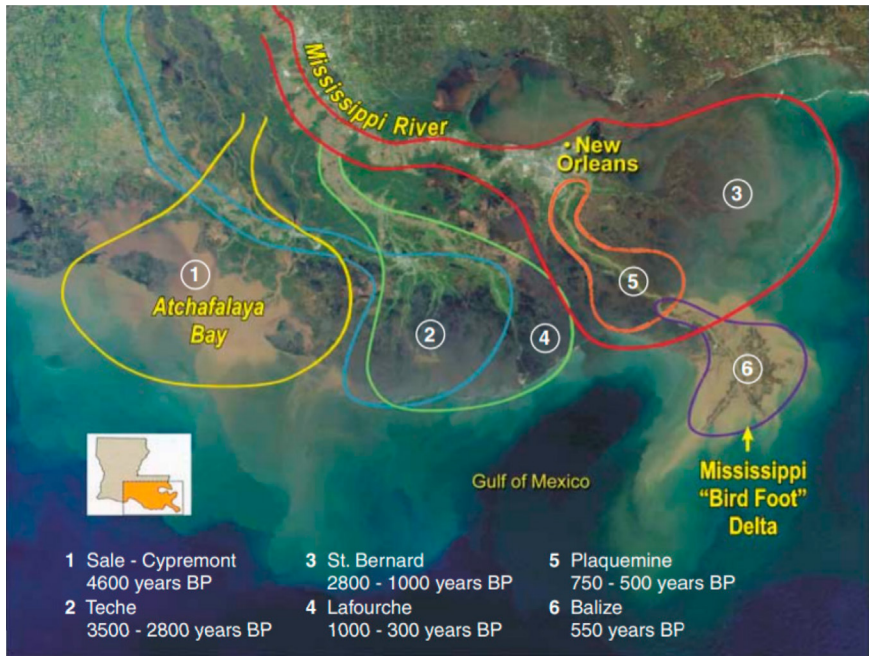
Mississippi River

• New Orleans

3

1

Atchafalaya Bay

5

2

4

6

Gulf of Mexico

Mississippi "Bird Foot" Delta

1 Sale - Cypremont 4600 years BP

2 Teche 3500 - 2800 years BP

3 St. Bernard 2800 - 1000 years BP

4 Lafourche 1000 - 300 years BP

5 Plaquemine 750 - 500 years BP

6 Balize 550 years BP